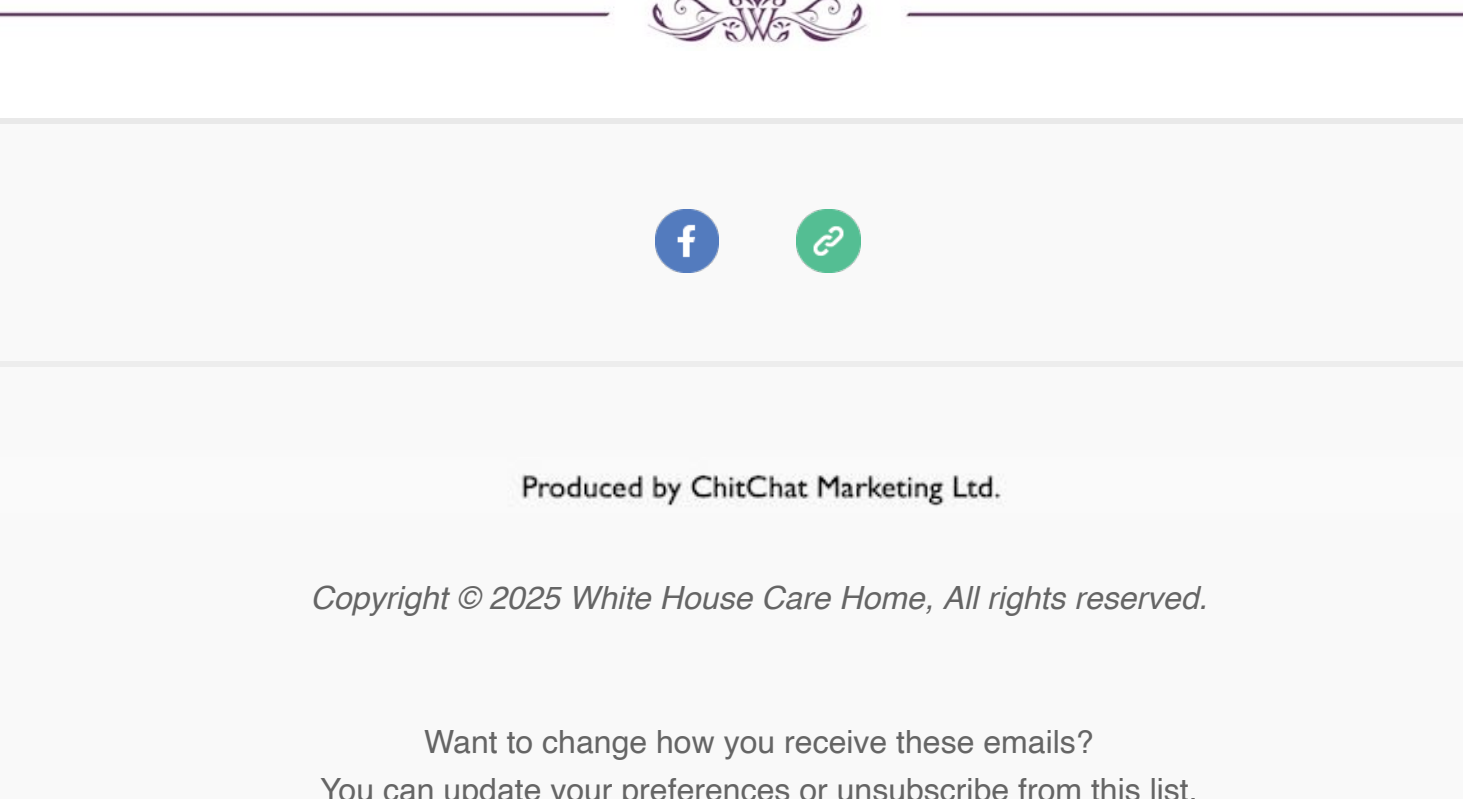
Produced by ChitChat Marketing Ltd.

Copyright © 2025 White House Care Home, All rights reserved.

Want to change how you receive these emails?
You can update your preferences or unsubscribe from this list.